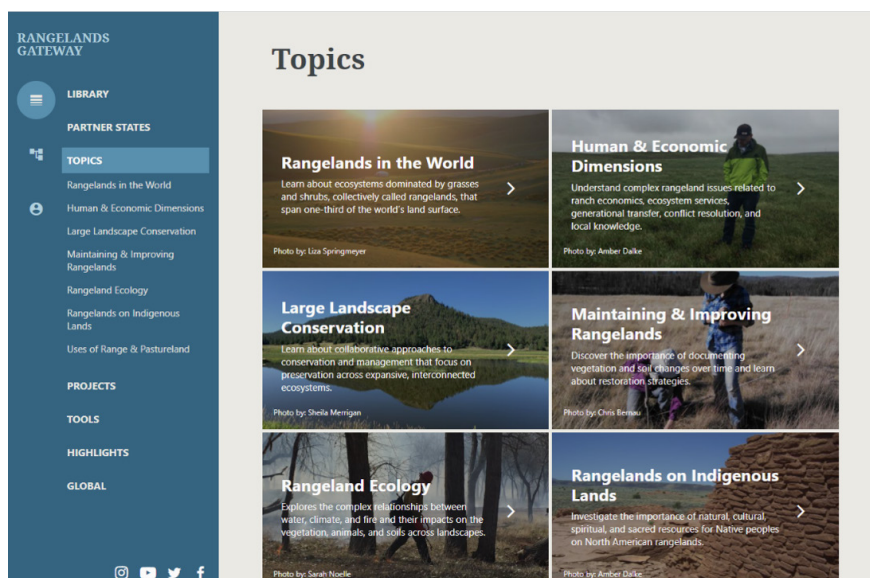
RANGELANDS GATEWAY

LIBRARY

PARTNER STATES

TOPICS

Rangelands in the World

Human & Economic Dimensions

Large Landscape Conservation

Maintaining & Improving Rangelands

Rangeland Ecology

Rangelands on Indigenous Lands

Uses of Range & Pastureland

PROJECTS

TOOLS

HIGHLIGHTS

GLOBAL

Topics

Rangelands in the World

Learn about ecosystems dominated by grasses and shrubs, collectively called rangelands, that span one-third of the world's land surface.

Photo by: Liza Springmeyer

Human & Economic Dimensions

Understand complex rangeland issues related to ranch economics, ecosystem services, generational transfer, conflict resolution, and local knowledge.

Photo by: Amber Dalke

Large Landscape Conservation

Learn about collaborative approaches to conservation and management that focus on preservation across expansive, interconnected ecosystems.

Photo by: Sheila Merrigan

Maintaining & Improving Rangelands

Discover the importance of documenting vegetation and soil changes over time and learn about restoration strategies.

Photo by: Chris Bernau

Rangeland Ecology

Explores the complex relationships between water, climate, and fire and their impacts on the vegetation, animals, and soils across landscapes.

Photo by: Sarah Noelle

Rangelands on Indigenous Lands

Investigate the importance of natural, cultural, spiritual, and sacred resources for Native peoples on North American rangelands.

Photo by: Amber Dalke